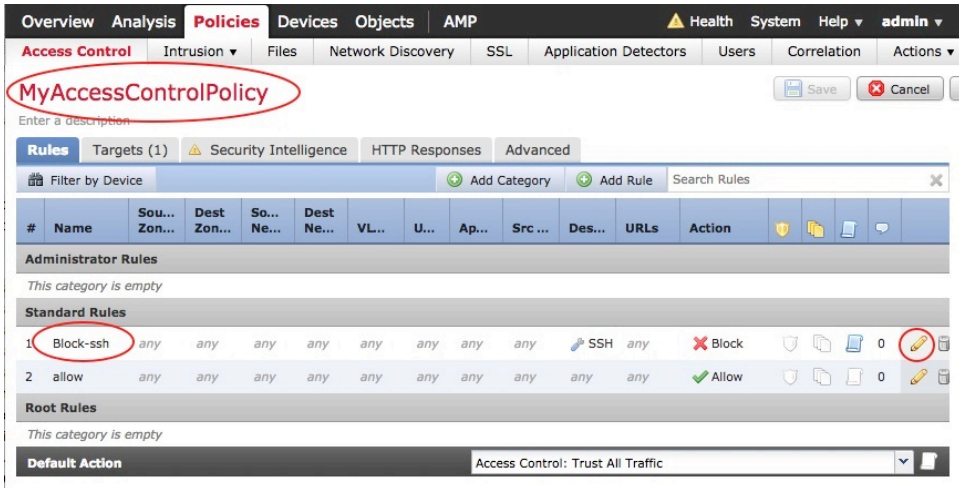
Overview Analysis Policies Devices Objects AMP Health System Help ▾ admin ▾

Access Control Intrusion ▾ Files Network Discovery SSL Application Detectors Users Correlation Actions ▾

MyAccessControlPolicy

Enter a description

Save Cancel

Rules Targets (1) Security Intelligence HTTP Responses Advanced

Filter by Device Add Category Add Rule Search Rules

| # | Name | Sou... Zon... | Dest Zon... | So... Ne... | Dest Ne... | VL... | U... | Ap... | Src ... | Des... | URLs | Action | | | | | |
|---|---|---|---|---|---|---|---|---|---|---|---|---|---|---|---|---|---|
| Administrator Rules | | | | | | | | | | | | | | | | | |
| This category is empty | | | | | | | | | | | | | | | | | |
| Standard Rules | | | | | | | | | | | | | | | | | |
| 1 | Block-ssh | any | any | any | any | any | any | any | any | SSH | any | Block | | | | 0 | |
| 2 | allow | any | any | any | any | any | any | any | any | any | any | Allow | | | | 0 | |
| Root Rules | | | | | | | | | | | | | | | | | |
| This category is empty | | | | | | | | | | | | | | | | | |

Default Action Access Control: Trust All Traffic